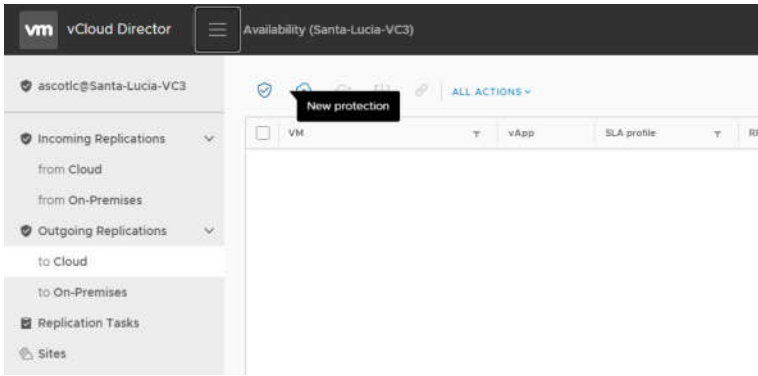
vm vCloud Director

Availability (Santa-Lucia-VC3)

ascotlc@Santa-Lucia-VC3

Incoming Replications

from Cloud

from On-Premises

Outgoing Replications

to Cloud

to On-Premises

Replication Tasks

Sites

New protection

ALL ACTIONS

| VM | vApp | SLA profile | R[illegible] |
|---|---|---|---|